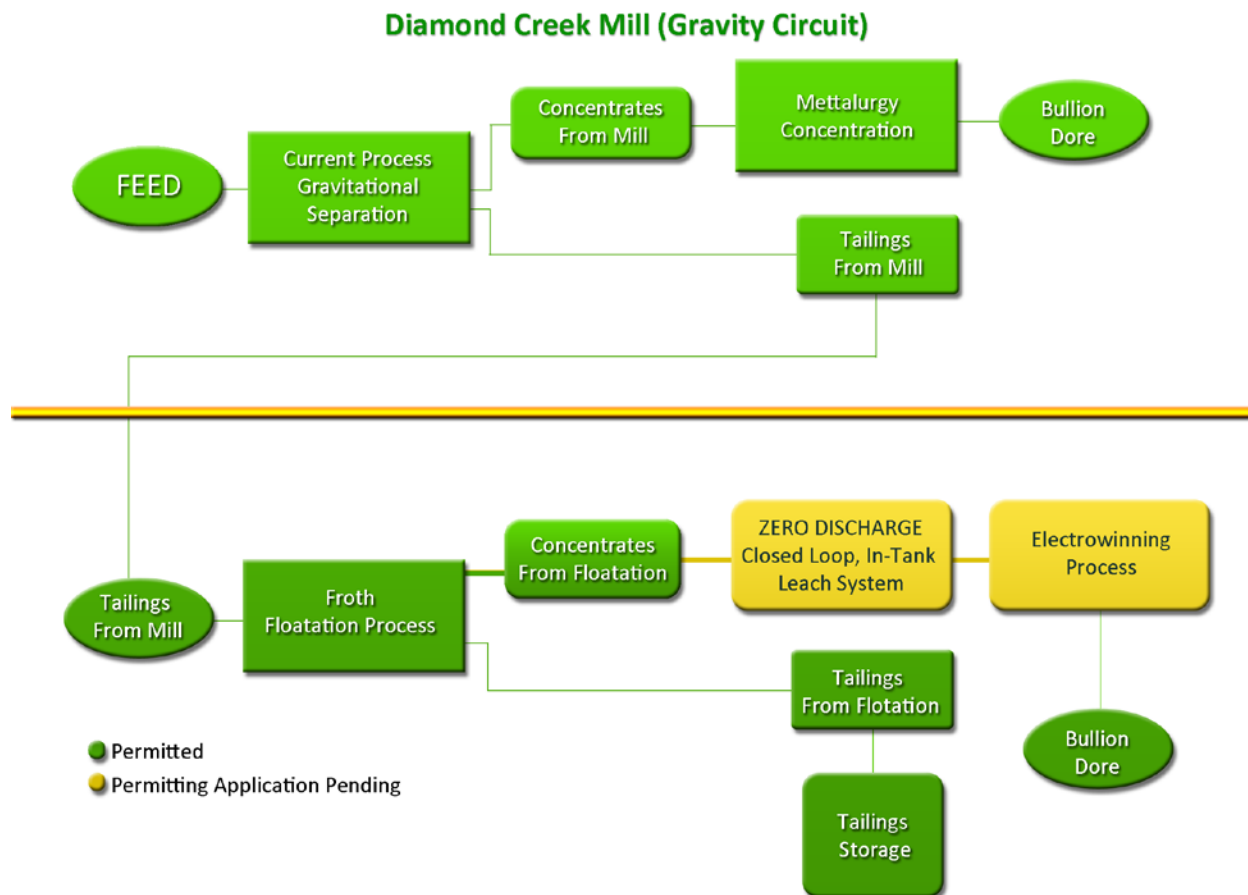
Diamond Creek Mill (Gravity Circuit)

FEED

Current Process Gravitational Separation

Concentrates From Mill

Mettalurgy Concentration

Bullion Dore

Tailings From Mill

Tailings From Mill

Froth Floatation Process

Concentrates From Floatation

ZERO DISCHARGE Closed Loop, In-Tank Leach System

Electrowinning Process

Tailings From Flotation

Bullion Dore

Tailings Storage

Permitted

Permitting Application Pending